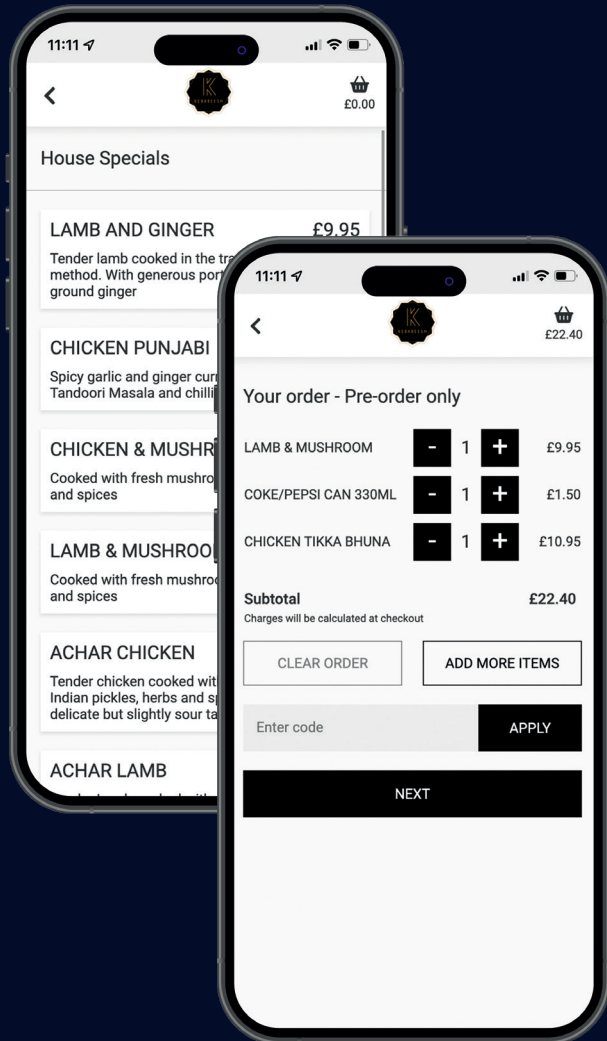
11:11

K
KERABEESH

£0.00

House Specials

LAMB AND GINGER £9.95
Tender lamb cooked in the tra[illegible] method. With generous port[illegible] ground ginger

CHICKEN PUNJABI
Spicy garlic and ginger curr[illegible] Tandoori Masala and chilli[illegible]

CHICKEN & MUSHR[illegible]
Cooked with fresh mushro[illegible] and spices

LAMB & MUSHROO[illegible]
Cooked with fresh mushro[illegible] and spices

ACHAR CHICKEN
Tender chicken cooked wit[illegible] Indian pickles, herbs and sp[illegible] delicate but slightly sour ta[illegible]

ACHAR LAMB

11:11

K
KERABEESH

£22.40

Your order - Pre-order only

LAMB & MUSHROOM - 1 + £9.95
COKE/PEPSI CAN 330ML - 1 + £1.50
CHICKEN TIKKA BHUNA - 1 + £10.95

Subtotal £22.40
Charges will be calculated at checkout

CLEAR ORDER
ADD MORE ITEMS

Enter code
APPLY

NEXT